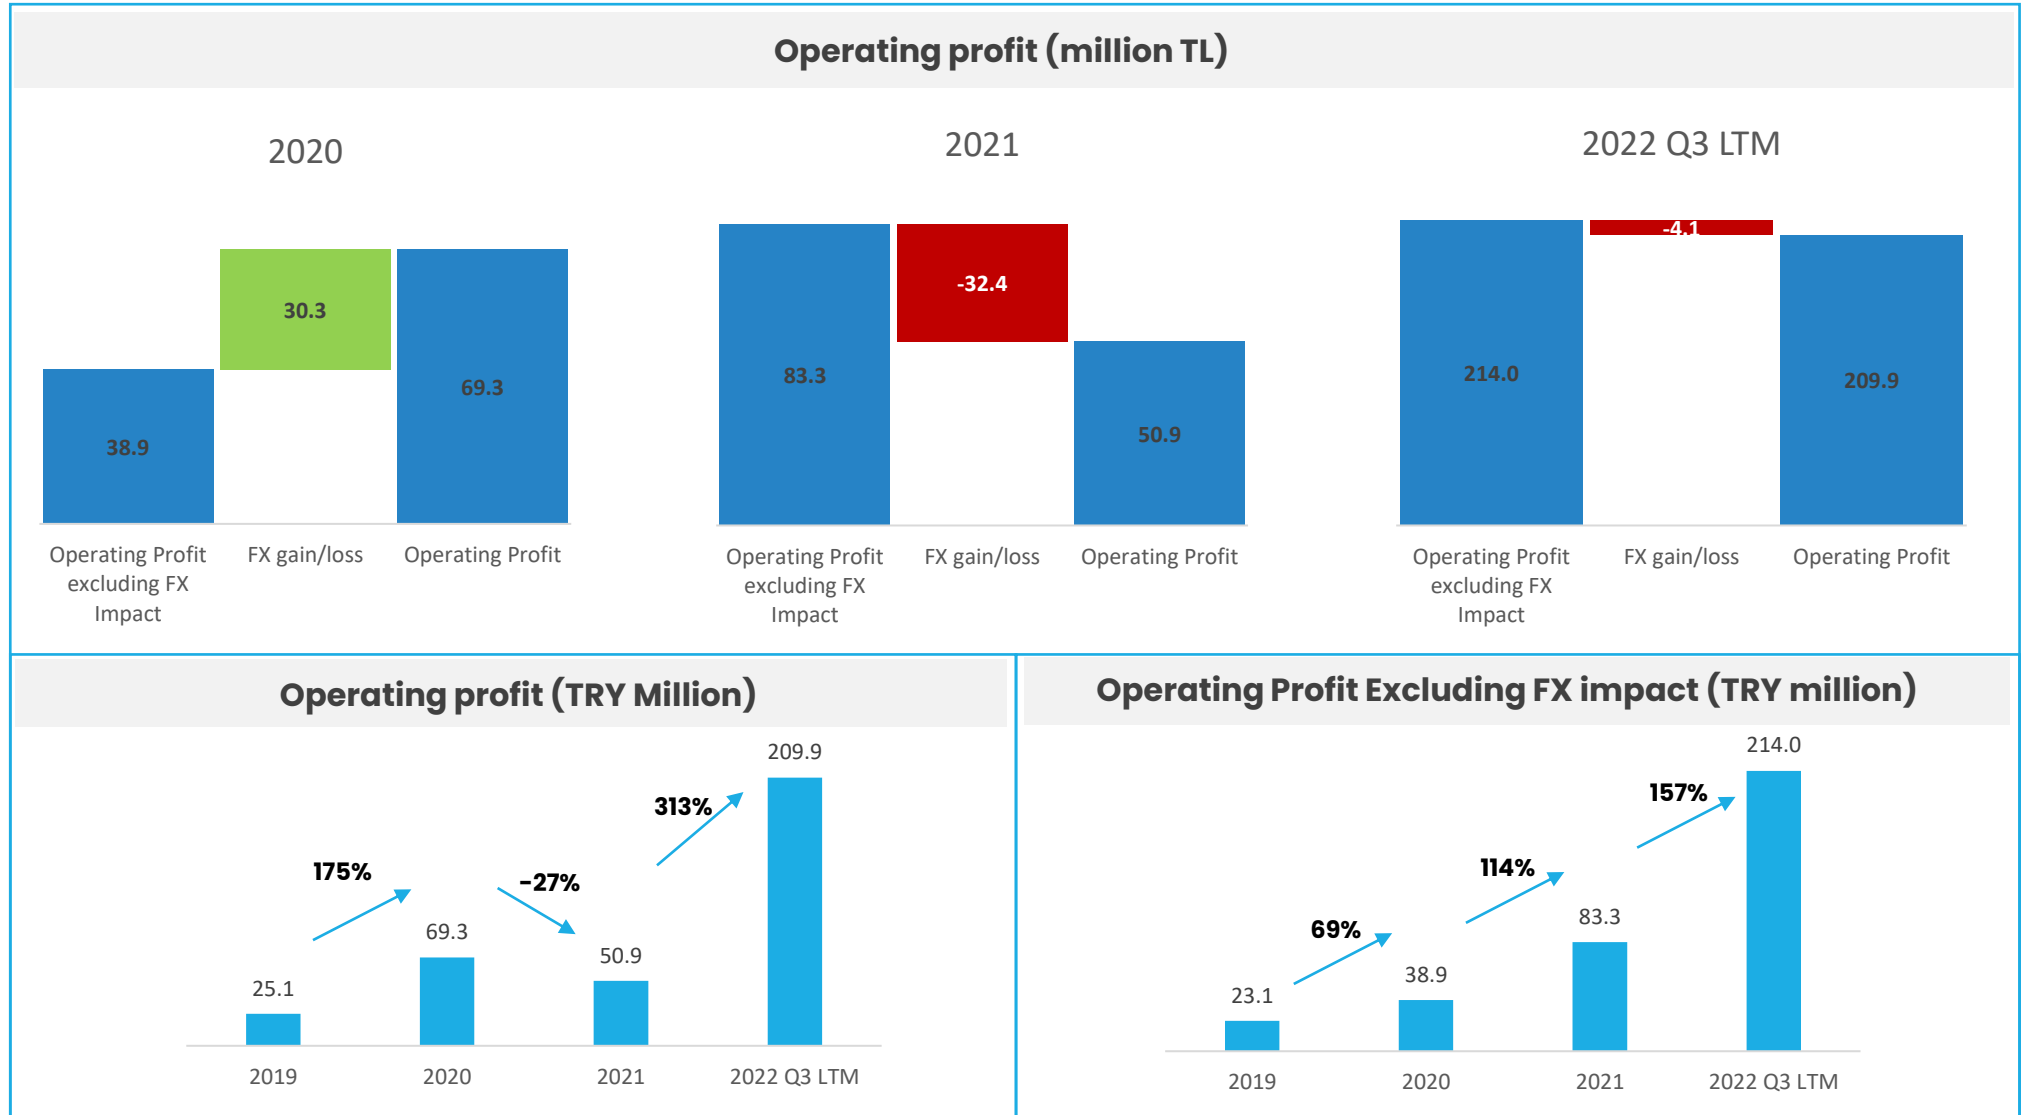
Operating profit (million TL)

2020

30.3

38.9

69.3

Operating Profit excluding FX Impact

FX gain/loss

Operating Profit

2021

-32.4

83.3

50.9

Operating Profit excluding FX Impact

FX gain/loss

Operating Profit

2022 Q3 LTM

-4.1

214.0

209.9

Operating Profit excluding FX Impact

FX gain/loss

Operating Profit

Operating profit (TRY Million)

209.9

313%

175%

-27%

69.3

50.9

25.1

2019

2020

2021

2022 Q3 LTM

Operating Profit Excluding FX impact (TRY million)

214.0

157%

114%

83.3

69%

38.9

23.1

2019

2020

2021

2022 Q3 LTM